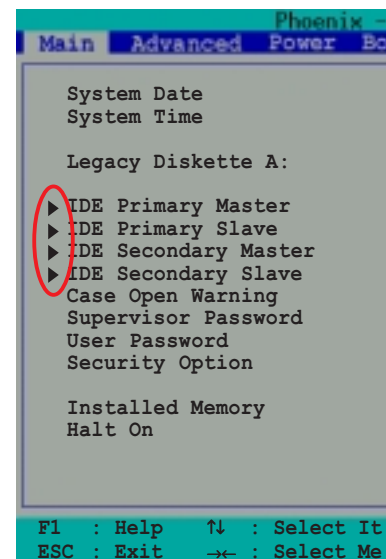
Phoenix -

Main Advanced Power Bo

System Date
System Time

Legacy Diskette A:

▶ IDE Primary Master
▶ IDE Primary Slave
▶ IDE Secondary Master
▶ IDE Secondary Slave
Case Open Warning
Supervisor Password
User Password
Security Option

Installed Memory
Halt On

F1 : Help ↑↓ : Select It
ESC : Exit →← : Select Me